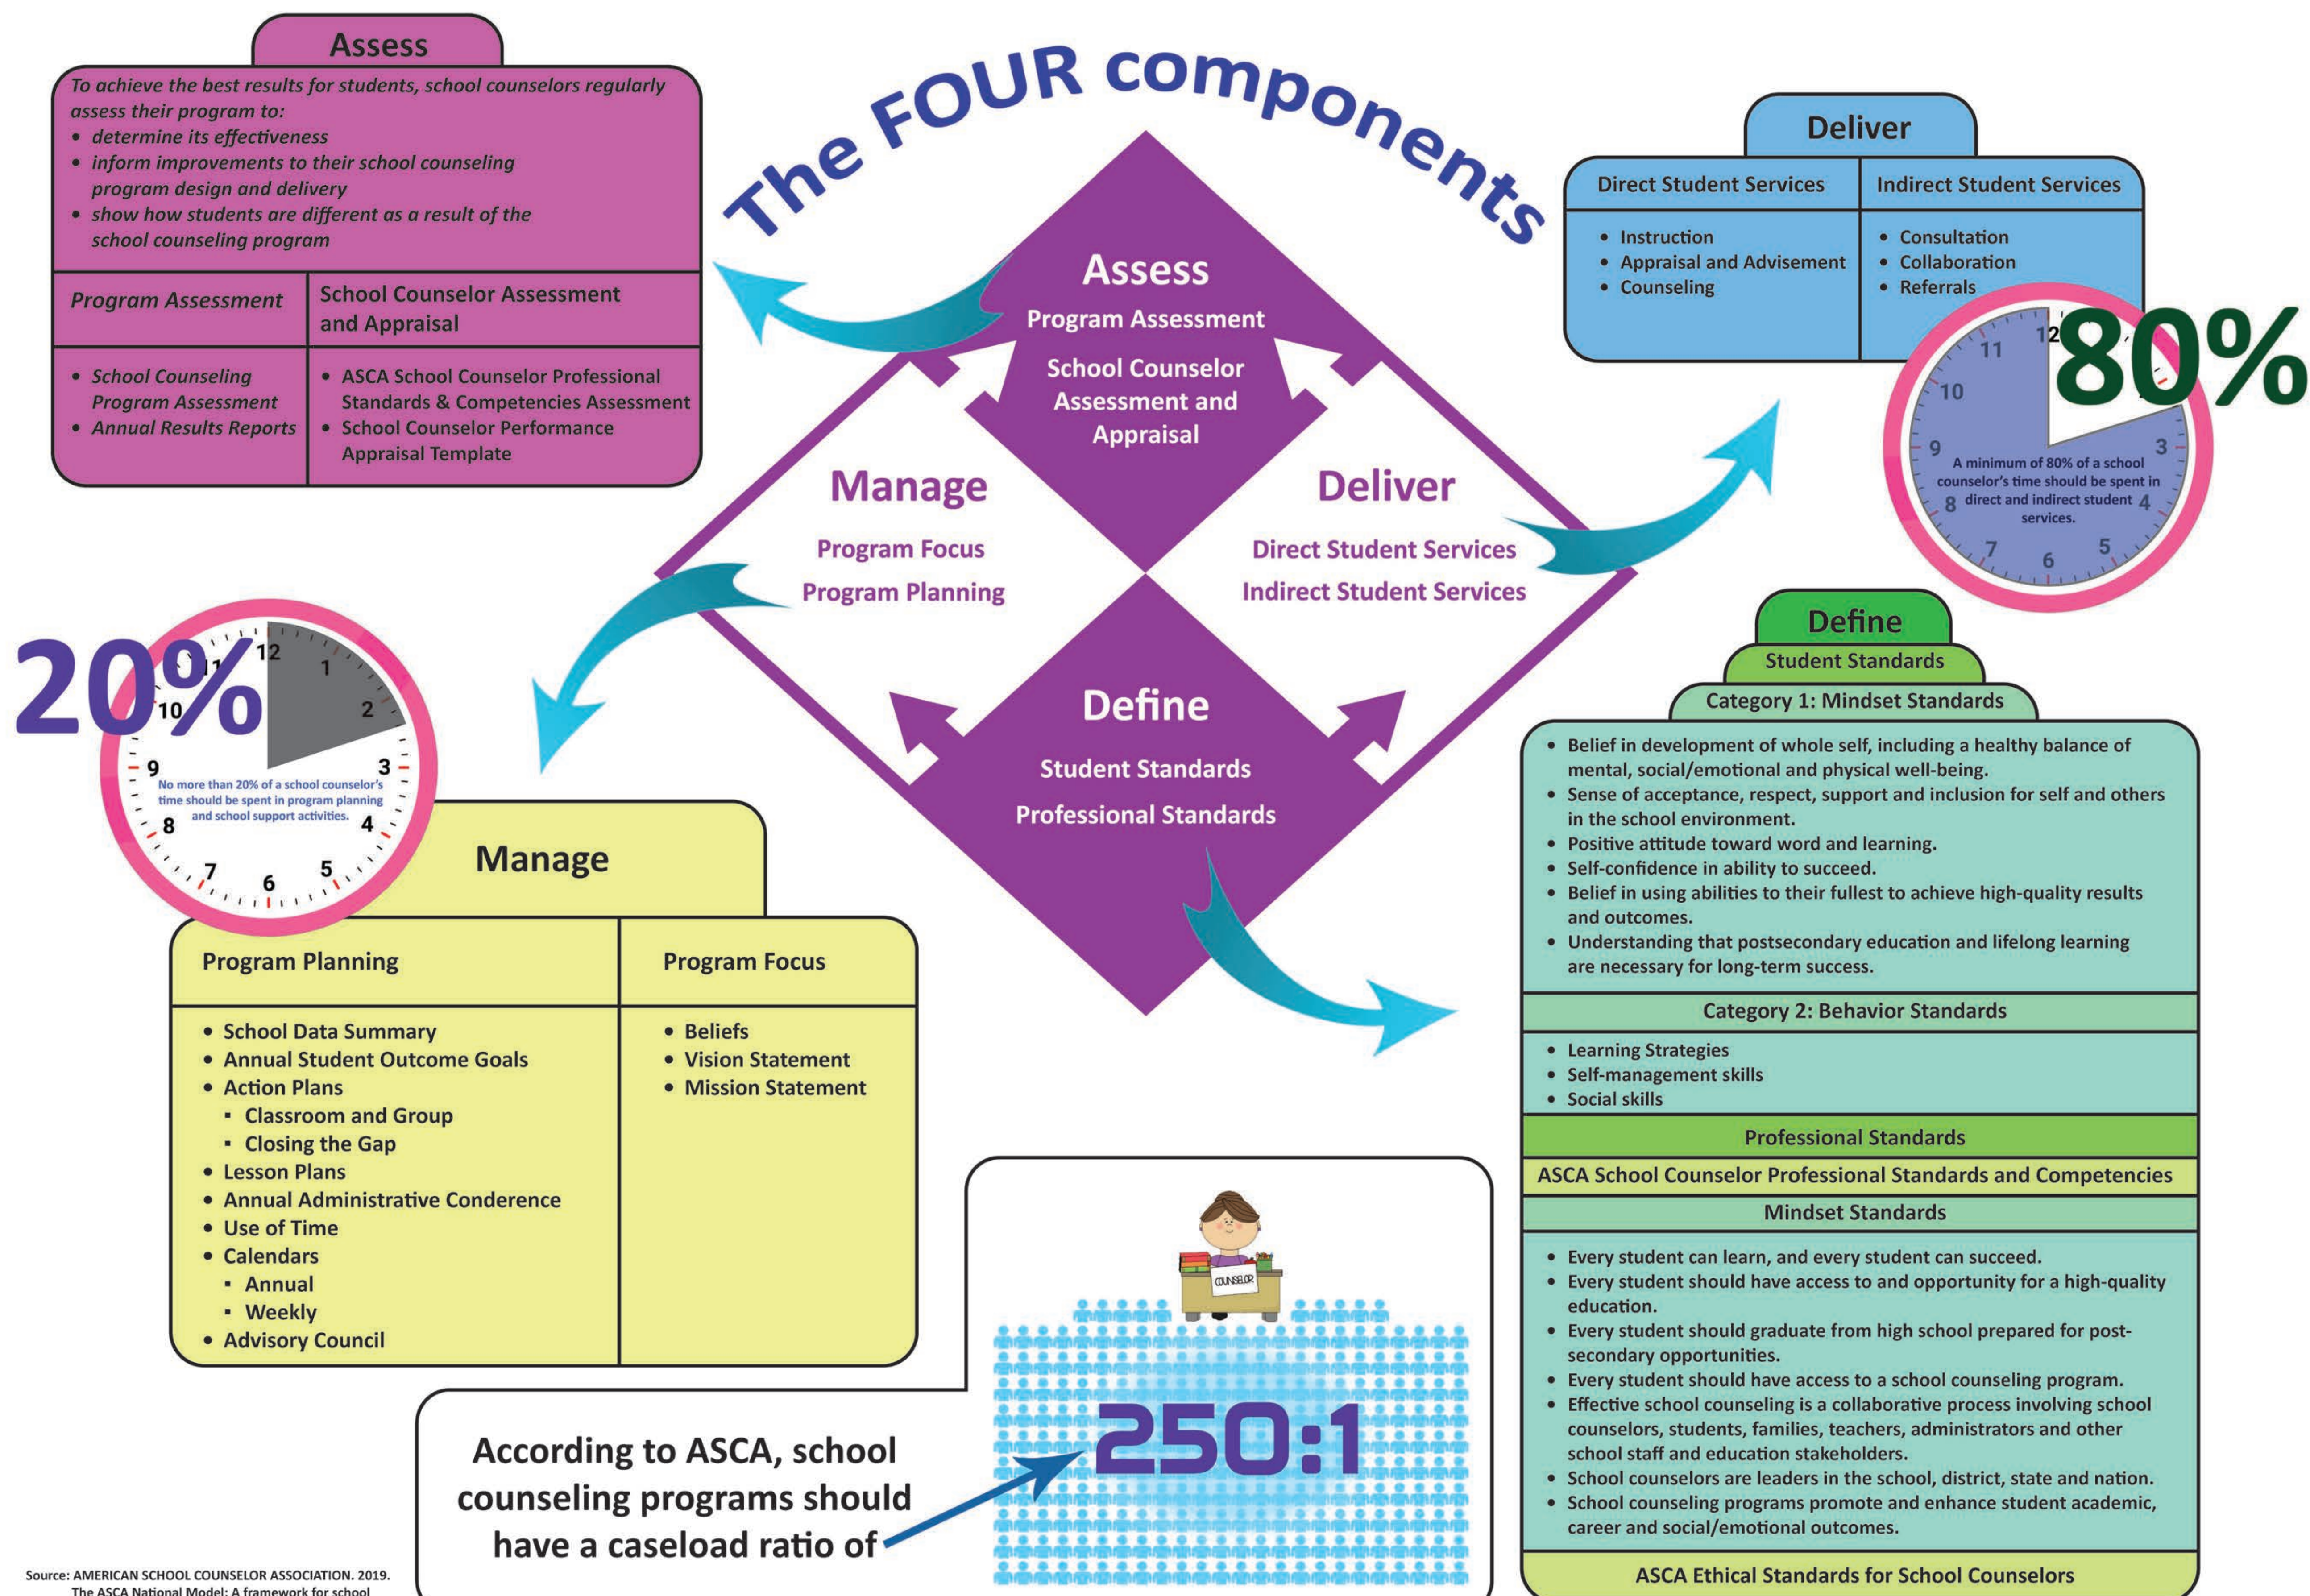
The FOUR components

Assess

To achieve the best results for students, school counselors regularly assess their program to:
• determine its effectiveness
• inform improvements to their school counseling program design and delivery
• show how students are different as a result of the school counseling program

| Program Assessment | School Counselor Assessment and Appraisal |
|---|---|
| • School Counseling Program Assessment • Annual Results Reports | • ASCA School Counselor Professional Standards & Competencies Assessment • School Counselor Performance Appraisal Template |

Assess
Program Assessment
School Counselor Assessment and Appraisal

Manage
Program Focus
Program Planning

Deliver
Direct Student Services
Indirect Student Services

Define
Student Standards
Professional Standards

Deliver

| Direct Student Services | Indirect Student Services |
|---|---|
| • Instruction • Appraisal and Advisement • Counseling | • Consultation • Collaboration • Referrals |

80%
12 11 10 9 3 8 4 7 6 5
A minimum of 80% of a school counselor's time should be spent in direct and indirect student services.

20%
12 1 11 2 10 9 3 8 4 7 6 5
No more than 20% of a school counselor's time should be spent in program planning and school support activities.

Manage

| Program Planning | Program Focus |
|---|---|
| • School Data Summary • Annual Student Outcome Goals • Action Plans ▪ Classroom and Group ▪ Closing the Gap • Lesson Plans • Annual Administrative Conderence • Use of Time • Calendars ▪ Annual ▪ Weekly • Advisory Council | • Beliefs • Vision Statement • Mission Statement |

Define
Student Standards
Category 1: Mindset Standards
• Belief in development of whole self, including a healthy balance of mental, social/emotional and physical well-being.
• Sense of acceptance, respect, support and inclusion for self and others in the school environment.
• Positive attitude toward word and learning.
• Self-confidence in ability to succeed.
• Belief in using abilities to their fullest to achieve high-quality results and outcomes.
• Understanding that postsecondary education and lifelong learning are necessary for long-term success.
Category 2: Behavior Standards
• Learning Strategies
• Self-management skills
• Social skills
Professional Standards
ASCA School Counselor Professional Standards and Competencies
Mindset Standards
• Every student can learn, and every student can succeed.
• Every student should have access to and opportunity for a high-quality education.
• Every student should graduate from high school prepared for post-secondary opportunities.
• Every student should have access to a school counseling program.
• Effective school counseling is a collaborative process involving school counselors, students, families, teachers, administrators and other school staff and education stakeholders.
• School counselors are leaders in the school, district, state and nation.
• School counseling programs promote and enhance student academic, career and social/emotional outcomes.
ASCA Ethical Standards for School Counselors

COUNSELOR

According to ASCA, school counseling programs should have a caseload ratio of
250:1

Source: AMERICAN SCHOOL COUNSELOR ASSOCIATION. 2019. The ASCA National Model: A framework for school